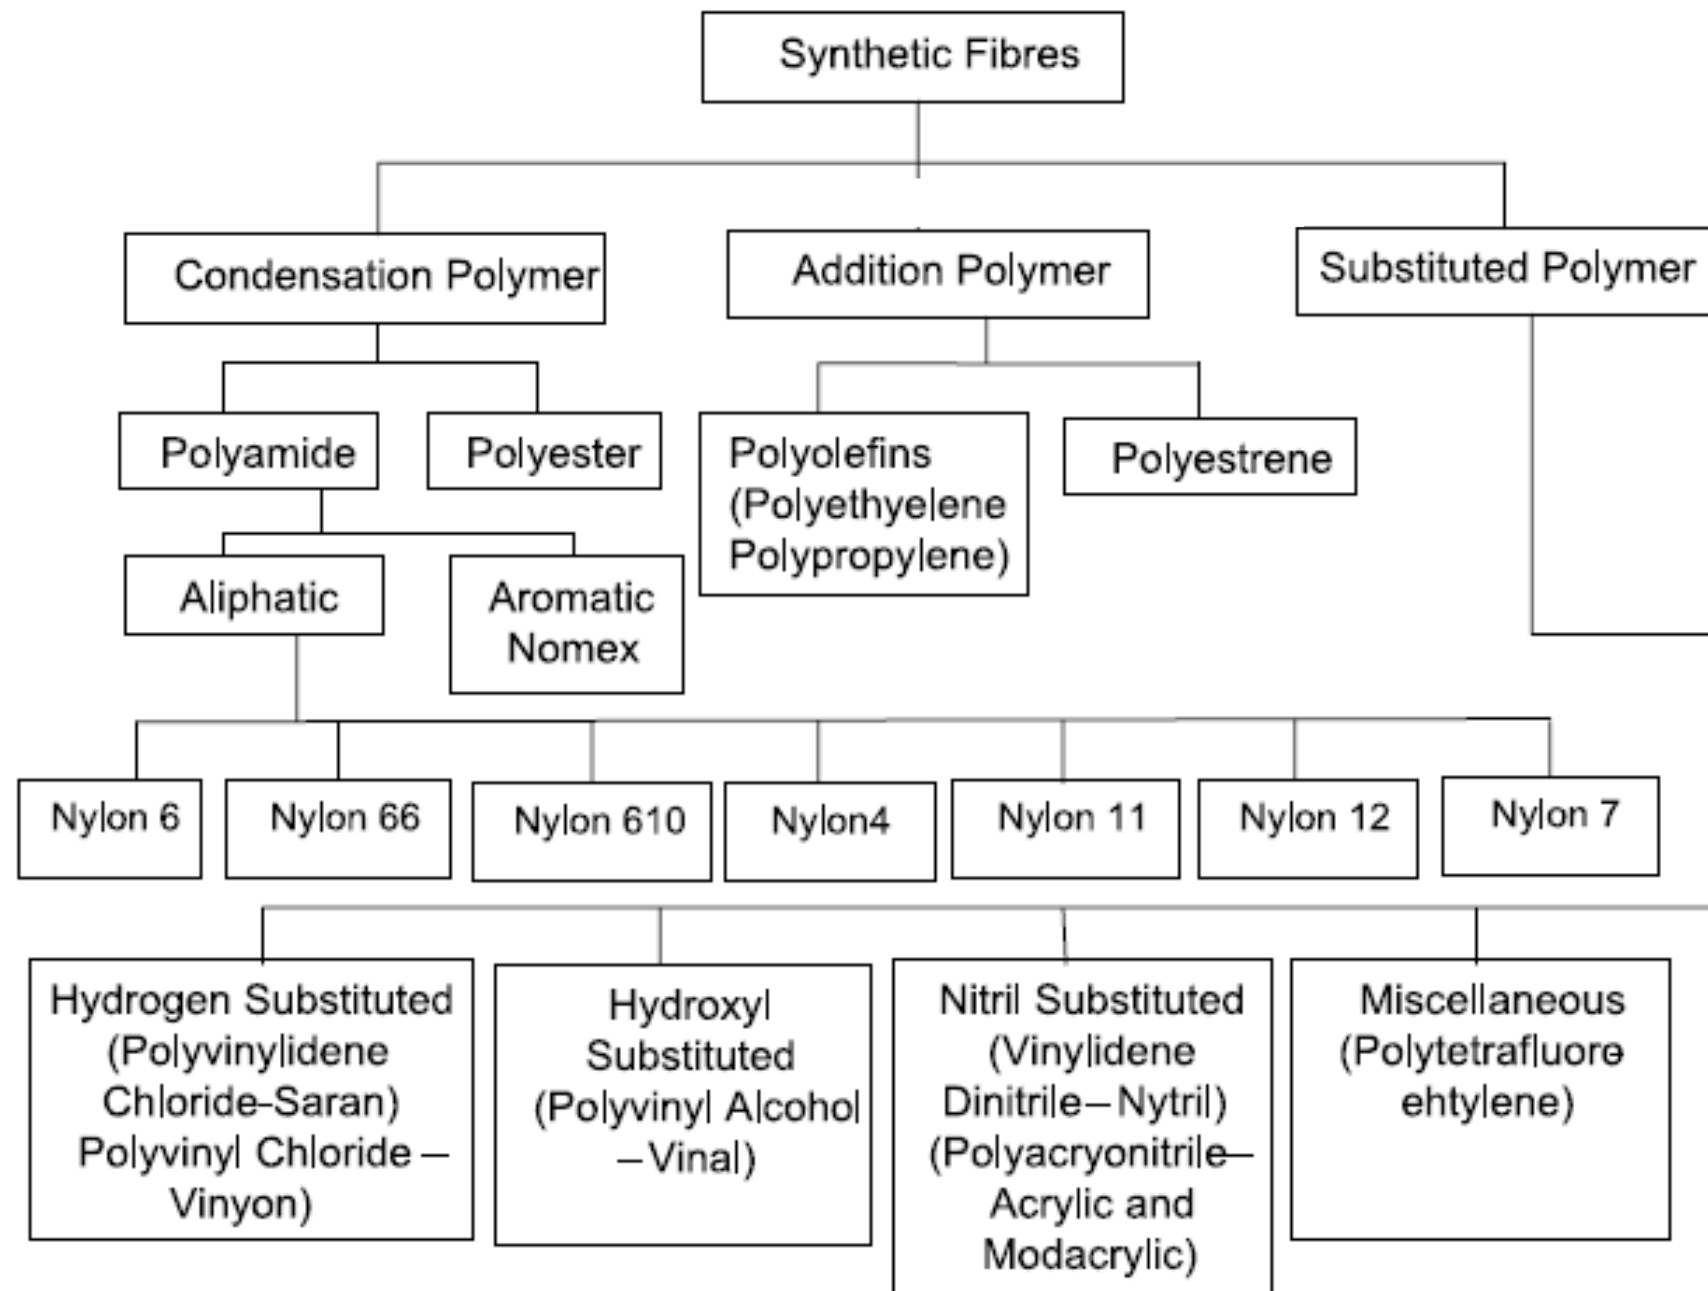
Synthetic Fibres

Condensation Polymer

Addition Polymer

Substituted Polymer

Polyamide

Polyester

Polyolefins (Polyethyelene Polypropylene)

Polyestrene

Aliphatic

Aromatic Nomex

Nylon 6

Nylon 66

Nylon 610

Nylon4

Nylon 11

Nylon 12

Nylon 7

Hydrogen Substituted (Polyvinylidene Chloride-Saran) Polyvinyl Chloride – Vinyon)

Hydroxyl Substituted (Polyvinyl Alcohol – Vinal)

Nitril Substituted (Vinylidene Dinitrile – Nytril) (Polyacryonitrile– Acrylic and Modacrylic)

Miscellaneous (Polytetrafluore ehtylene)